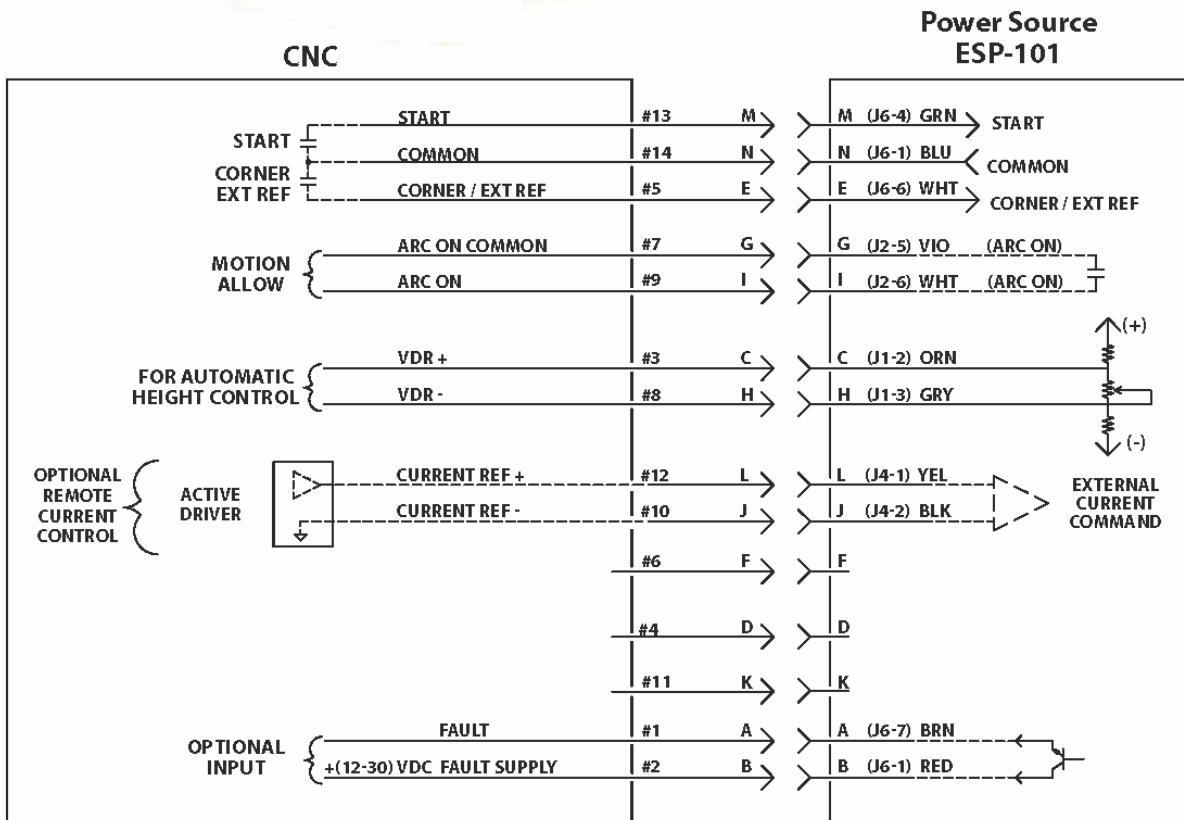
CNC

Power Source
ESP-101

START

CORNER
EXT REF

START
#13
M
M (J6-4) GRN
START

COMMON
#14
N
N (J6-1) BLU
COMMON

CORNER / EXT REF
#5
E
E (J6-6) WHT
CORNER / EXT REF

MOTION
ALLOW

ARC ON COMMON
#7
G
G (J2-5) VIO (ARC ON)

ARC ON
#9
I
I (J2-6) WHT (ARC ON)

FOR AUTOMATIC
HEIGHT CONTROL

VDR +
#3
C
C (J1-2) ORN

VDR -
#8
H
H (J1-3) GRY

(+)
(-)

OPTIONAL
REMOTE
CURRENT
CONTROL

ACTIVE
DRIVER

CURRENT REF +
#12
L
L (J4-1) YEL

CURRENT REF -
#10
J
J (J4-2) BLK

EXTERNAL
CURRENT
COMMAND

#6
F
F

#4
D
D

#11
K
K

OPTIONAL
INPUT

FAULT
#1
A
A (J6-7) BRN

+(12-30) VDC FAULT SUPPLY
#2
B
B (J6-1) RED